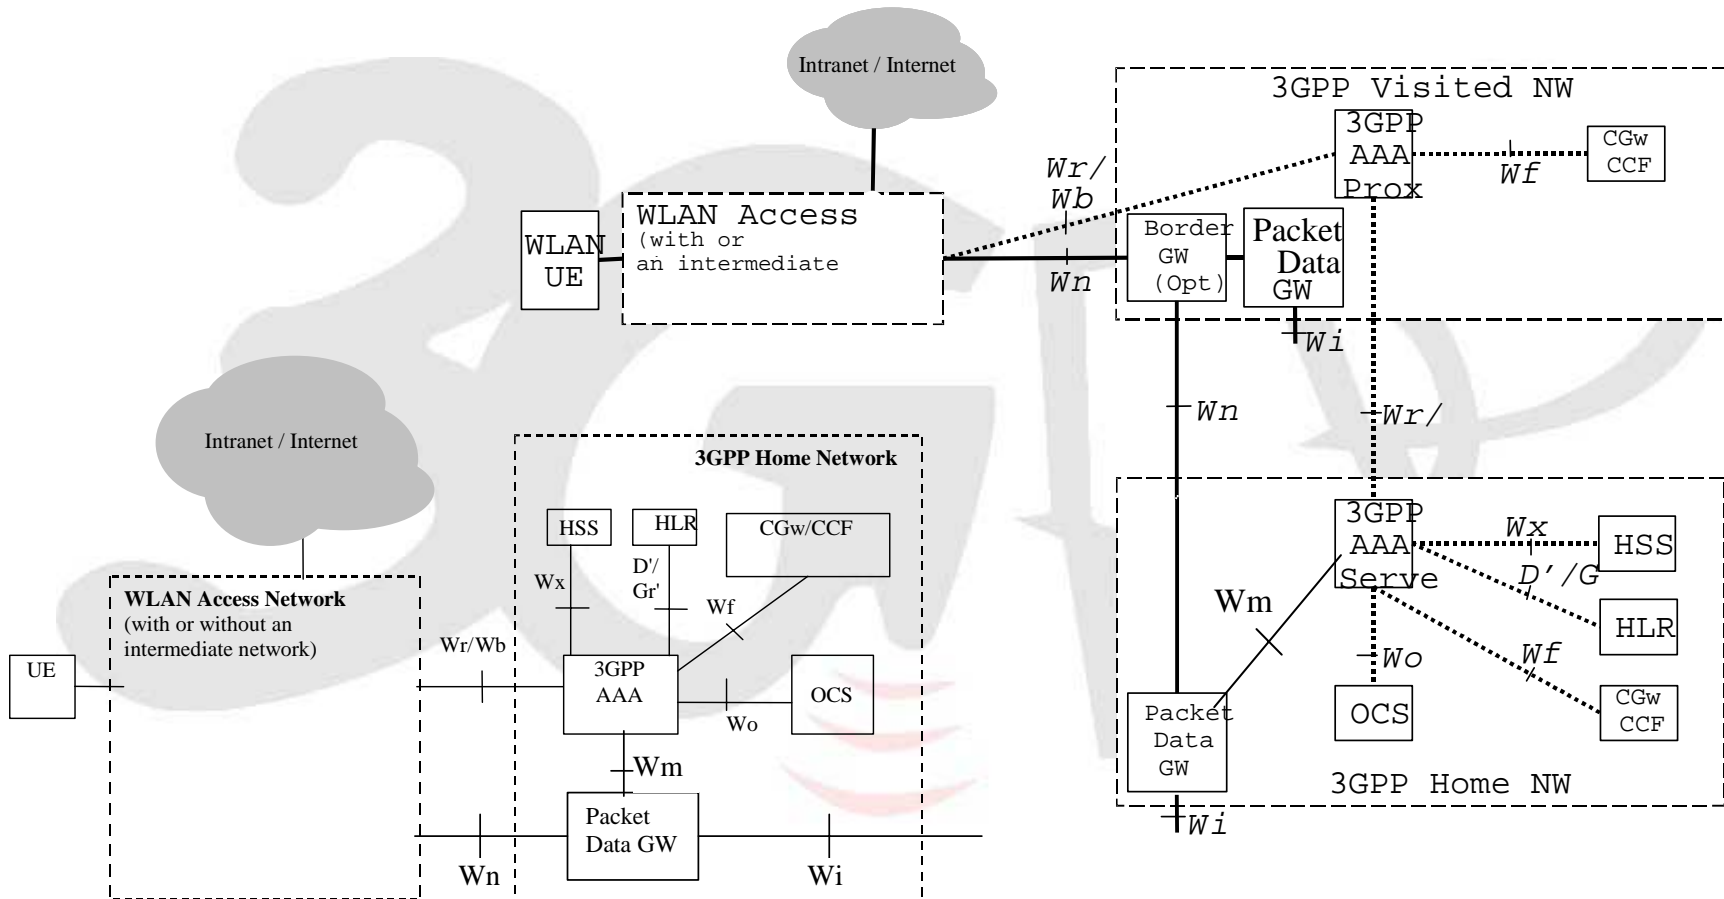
Intranet / Internet

3GPP Visited NW

3GPP AAA Prox

CGw CCF

Wf

Wr/ Wb

WLAN UE

WLAN Access (with or an intermediate

Wn

Border GW (Opt)

Packet Data GW

Wi

Wn

Wr/

Intranet / Internet

3GPP Home Network

HSS

HLR

CGw/CCF

Wx

D'/ Gr'

Wf

WLAN Access Network (with or without an intermediate network)

Wr/Wb

UE

3GPP AAA

OCS

Wo

Wm

Packet Data GW

Wn

Wi

3GPP AAA Serve

Wx

HSS

D'/G

HLR

Wm

Wf

Wo

Packet Data GW

OCS

CGw CCF

3GPP Home NW

Wi